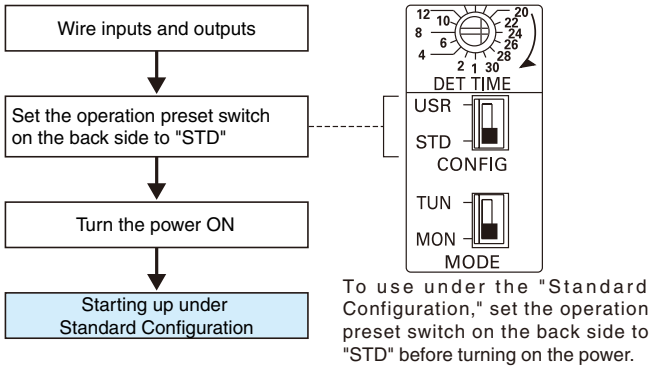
Wire inputs and outputs

Set the operation preset switch on the back side to "STD"

Turn the power ON

Starting up under Standard Configuration

12 10 8 6 4 2 1 30 28 26 24 22 20

DET TIME

USR

STD

CONFIG

TUN

MON

MODE

To use under the "Standard Configuration," set the operation preset switch on the back side to "STD" before turning on the power.